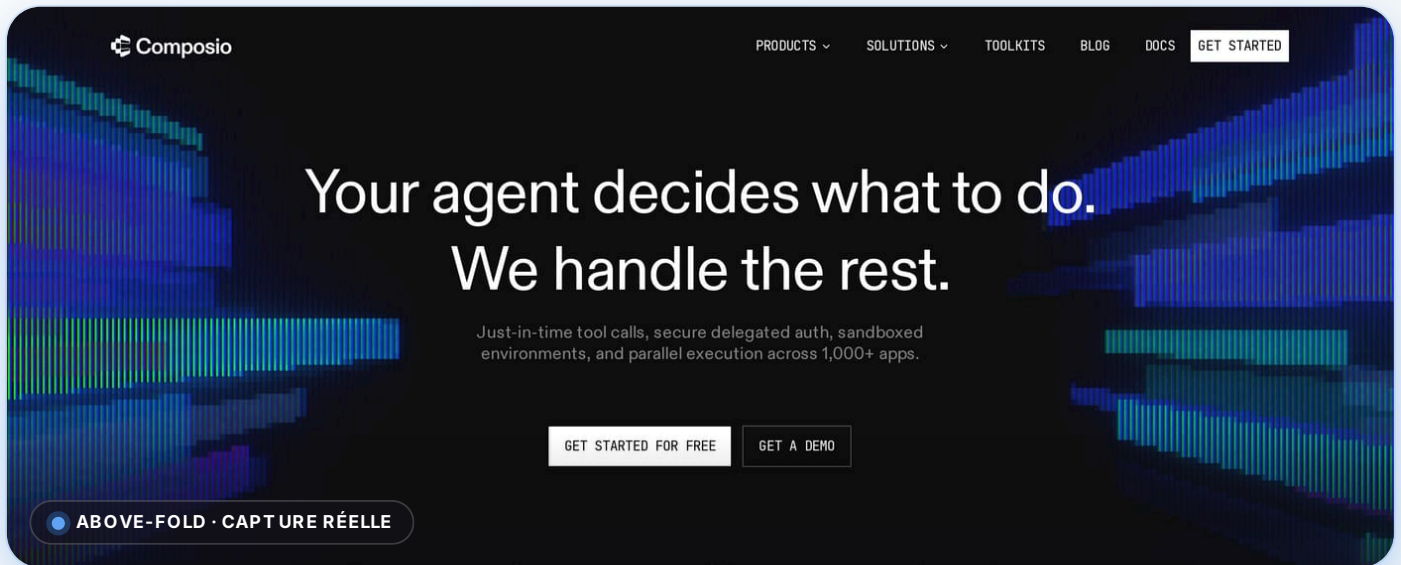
Composio

PRODUCTS SOLUTIONS TOOLKITS BLOG DOCS GET STARTED

Your agent decides what to do.
We handle the rest.

Just-in-time tool calls, secure delegated auth, sandboxed environments, and parallel execution across 1,000+ apps.

GET STARTED FOR FREE GET A DEMO

ABOVE-FOLD · CAPTURE RÉELLE